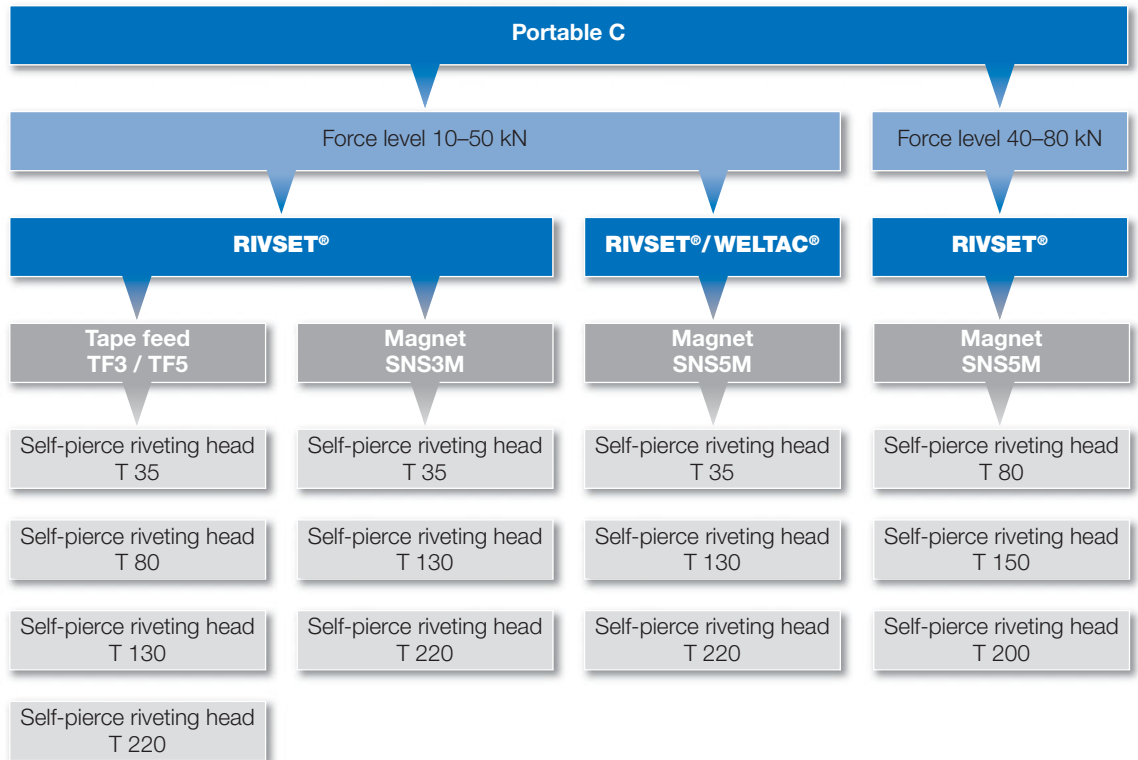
Portable C

Force level 10–50 kN

Force level 40–80 kN

RIVSET®

Tape feed TF3 / TF5

Self-pierce riveting head T 35

Self-pierce riveting head T 80

Self-pierce riveting head T 130

Self-pierce riveting head T 220

Magnet SNS3M

Self-pierce riveting head T 35

Self-pierce riveting head T 130

Self-pierce riveting head T 220

RIVSET®/ WELTAC®

Magnet SNS5M

Self-pierce riveting head T 35

Self-pierce riveting head T 130

Self-pierce riveting head T 220

RIVSET®

Magnet SNS5M

Self-pierce riveting head T 80

Self-pierce riveting head T 150

Self-pierce riveting head T 200